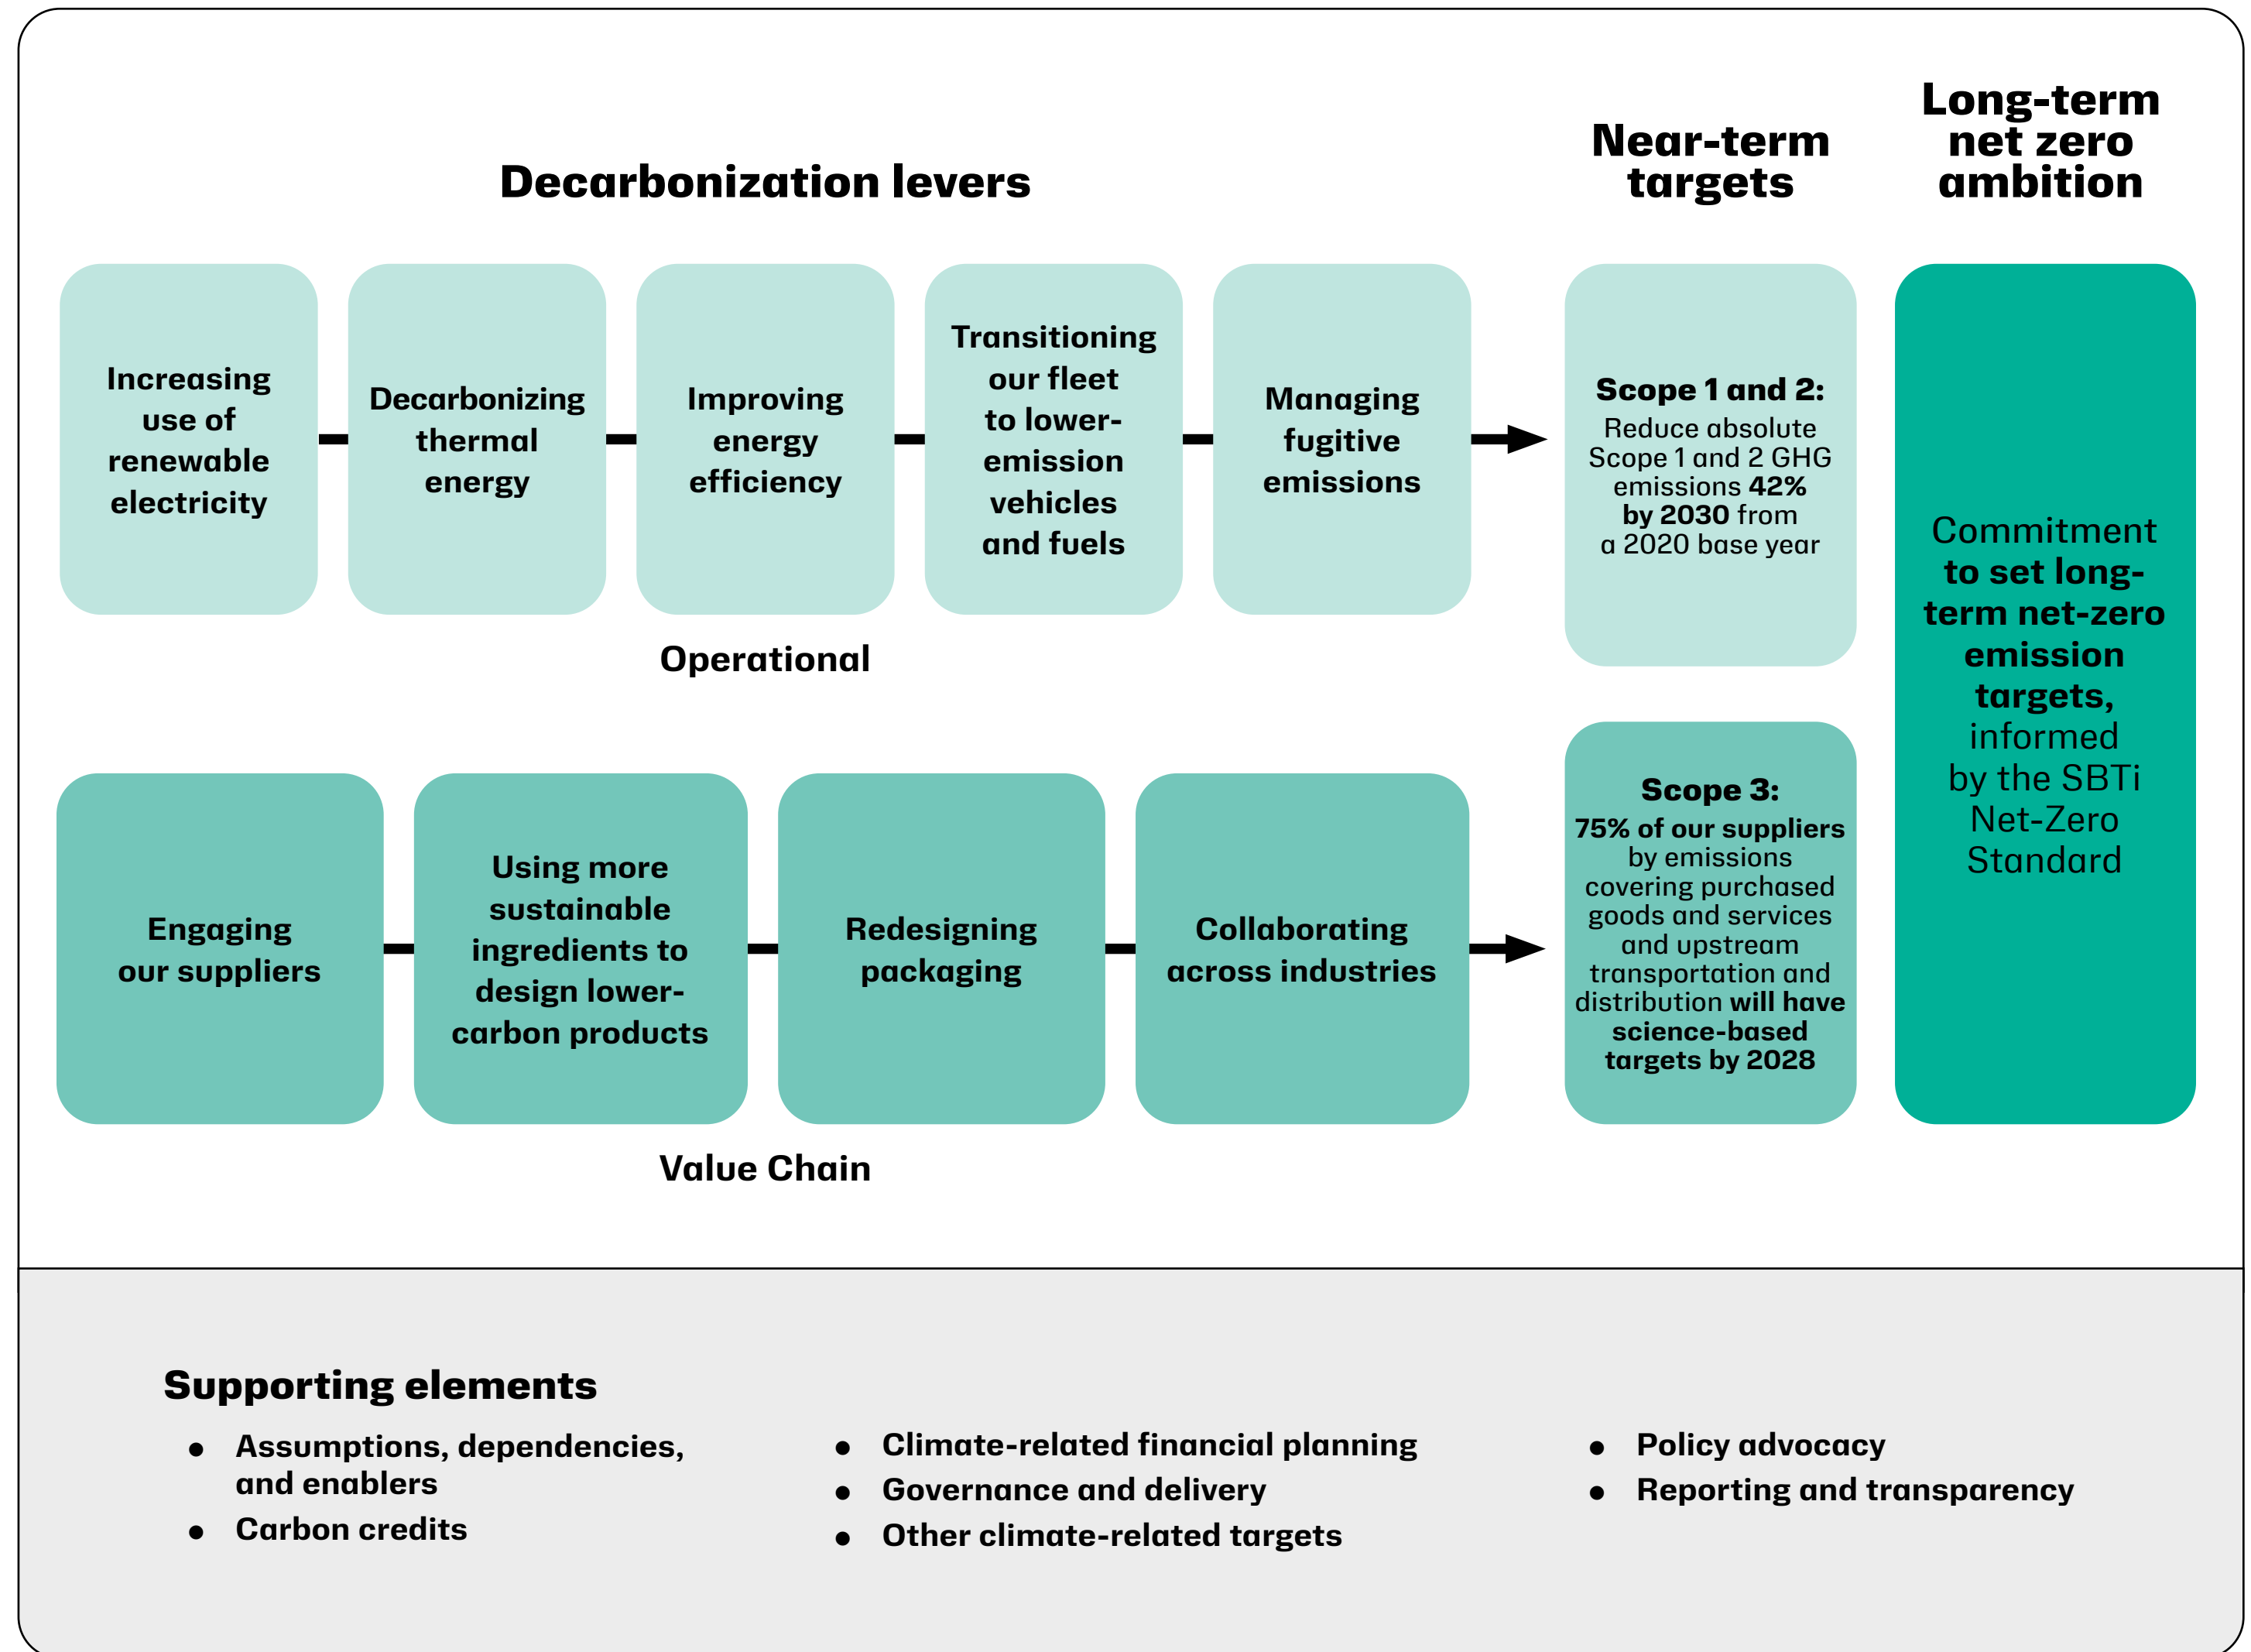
Decarbonization levers

Near-term targets

Long-term net zero ambition

Increasing use of renewable electricity

Decarbonizing thermal energy

Improving energy efficiency

Transitioning our fleet to lower-emission vehicles and fuels

Managing fugitive emissions

Scope 1 and 2: Reduce absolute Scope 1 and 2 GHG emissions 42% by 2030 from a 2020 base year

Commitment to set long-term net-zero emission targets, informed by the SBTi Net-Zero Standard

Operational

Engaging our suppliers

Using more sustainable ingredients to design lower-carbon products

Redesigning packaging

Collaborating across industries

Scope 3: 75% of our suppliers by emissions covering purchased goods and services and upstream transportation and distribution will have science-based targets by 2028

Value Chain

Supporting elements

- Assumptions, dependencies, and enablers
- Carbon credits

- Climate-related financial planning
- Governance and delivery
- Other climate-related targets

- Policy advocacy
- Reporting and transparency